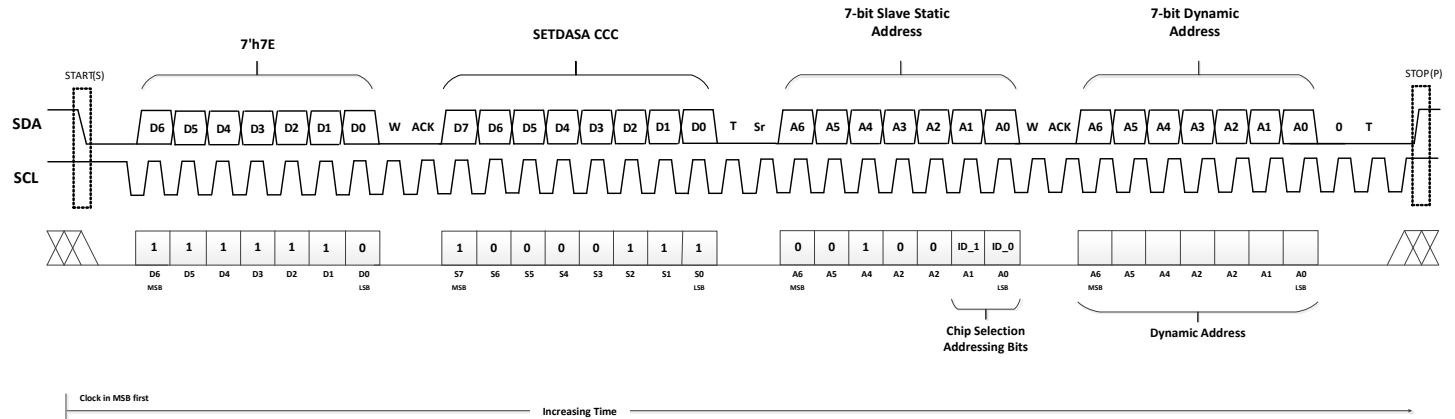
7'h7E

SETDASA CCC

7-bit Slave Static Address

7-bit Dynamic Address

START(S)

STOP(P)

SDA

D6 D5 D4 D3 D2 D1 D0 W ACK D7 D6 D5 D4 D3 D2 D1 D0 T Sr A6 A5 A4 A3 A2 A1 A0 W ACK A6 A5 A4 A3 A2 A1 A0 0 T

SCL

| 1 | 1 | 1 | 1 | 1 | 1 | 0 |
|---|---|---|---|---|---|---|
| D6 MSB | D5 | D4 | D3 | D2 | D1 | D0 LSB |

| 1 | 0 | 0 | 0 | 0 | 1 | 1 | 1 |
|---|---|---|---|---|---|---|---|
| S7 MSB | S6 | S5 | S4 | S3 | S2 | S1 | S0 LSB |

| 0 | 0 | 1 | 0 | 0 | ID_1 | ID_0 |
|---|---|---|---|---|---|---|
| A6 MSB | A5 | A4 | A2 | A2 | A1 | A0 LSB |

| | | | | | | |
|---|---|---|---|---|---|---|
| A6 MSB | A5 | A4 | A2 | A2 | A1 | A0 LSB |

Chip Selection Addressing Bits

Dynamic Address

Clock in MSB first

Increasing Time